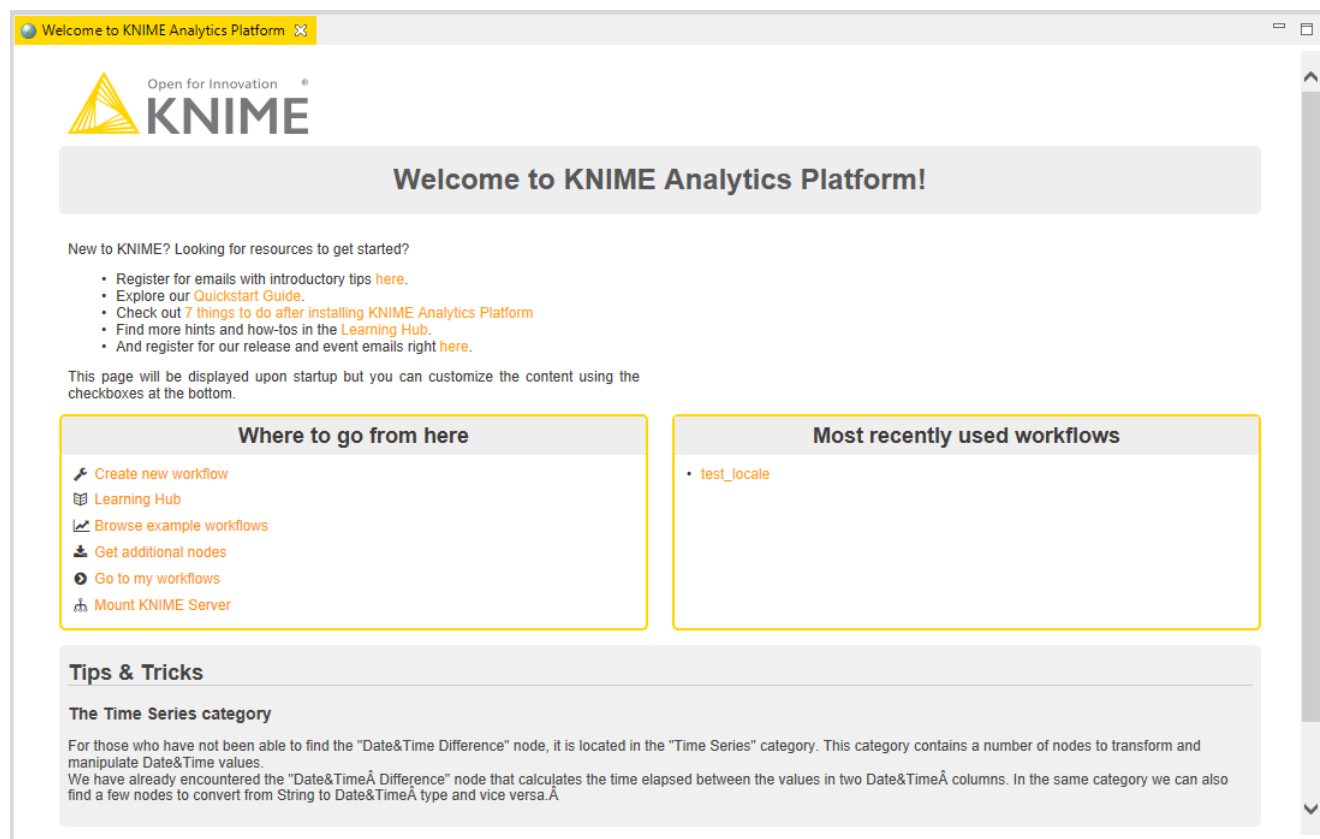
Welcome to KNIME Analytics Platform

Open for Innovation
KNIME

Welcome to KNIME Analytics Platform!

New to KNIME? Looking for resources to get started?

- Register for emails with introductory tips here.
- Explore our Quickstart Guide.
- Check out 7 things to do after installing KNIME Analytics Platform
- Find more hints and how-tos in the Learning Hub.
- And register for our release and event emails right here.

This page will be displayed upon startup but you can customize the content using the checkboxes at the bottom.

Where to go from here

Create new workflow
Learning Hub
Browse example workflows
Get additional nodes
Go to my workflows
Mount KNIME Server

Most recently used workflows

- test_locale

Tips & Tricks

The Time Series category

For those who have not been able to find the "Date&Time Difference" node, it is located in the "Time Series" category. This category contains a number of nodes to transform and manipulate Date&Time values.
We have already encountered the "Date&TimeÂ Difference" node that calculates the time elapsed between the values in two Date&TimeÂ columns. In the same category we can also find a few nodes to convert from String to Date&TimeÂ type and vice versa.Â